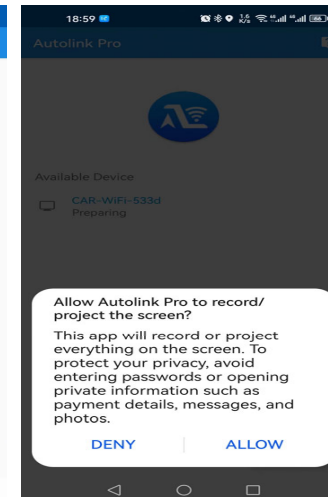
18:59

Autolink Pro

Available Device

CAR-WIFI-533d
Preparing

Allow Autolink Pro to record/ project the screen?

This app will record or project everything on the screen. To protect your privacy, avoid entering passwords or opening private information such as payment details, messages, and photos.

DENY

ALLOW